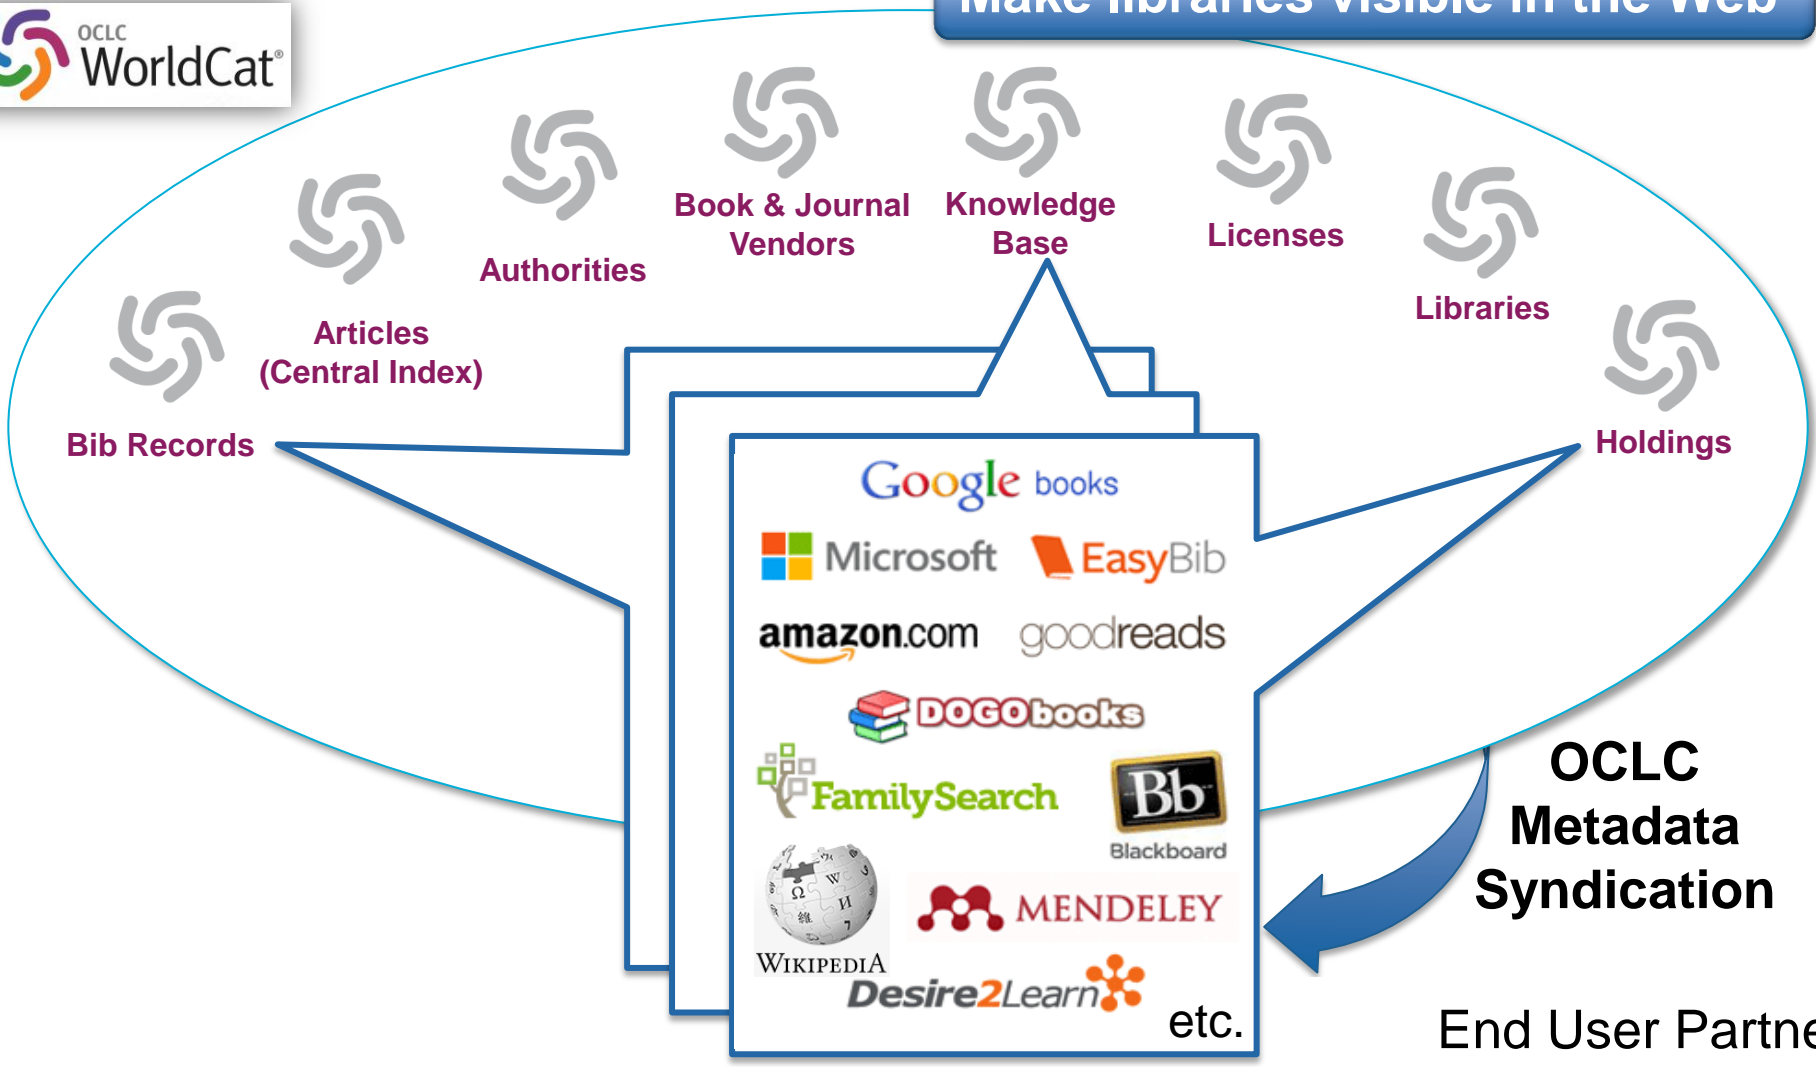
OCLC WorldCat®

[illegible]

Book & Journal Vendors

Knowledge Base

Authorities

Licenses

Articles (Central Index)

Libraries

Bib Records

Holdings

Google books

Microsoft

EasyBib

amazon.com

goodreads

DOGObooks

FamilySearch

Bb Blackboard

WIKIPEDIA

MENDELEY

Desire2Learn

etc.

OCLC Metadata Syndication

End User Partne